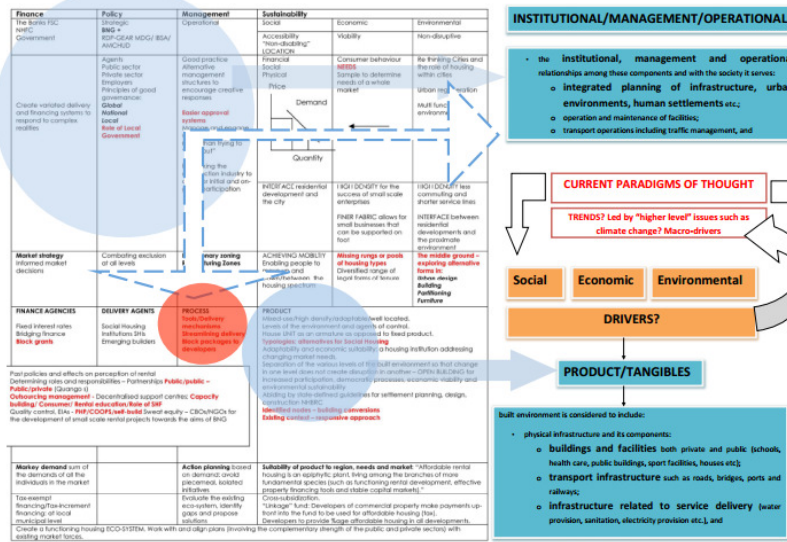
| Finance | Policy | Management | Sustainability | | |
|---|---|---|---|---|---|
| The Banks FSC NHFC Government | Strategic BNG + RDP-GEAR MDG/ BSA/ AMCHUD | Operational | Social | Economic | Environmental |
| | | | Accessibility "Non-disabling" Inclusive | Viability | Non-disruptive |
| Create variated delivery and financing systems to respond to complex realities | Agents Public sector Private sector Employers Principles of good governance: Global National Local Role of Local Government | Good practice Alternative management structures to encourage creative responses Easier approval systems | Financial Fields Physical Price Demand Quantity | Consumer behaviour NEEDS Sample to determine needs of a whole market | Re-thinking Cities and the role of housing within cities Urban regeneration Multi func environm |
| | | ing the ction industry to in initial and on- participation | INTERFACE residential development and the city | HIGH DENSITY for the success of small scale enterprises FINER FABRIC allows for small businesses that can be supported on foot | HIGH DENSITY less commuting and shorter service lines INTERFACE between residential developments and the proximate environment |
| Market strategy Informed market decisions | Combating exclusion at all levels | ionary zoning turing Zones | ACHIEVING MOBILITY Enabling people to between the housing spectrum | Missing rungs or pools of housing types Diversified range of legal forms of tenure | The middle ground – exploring alternative forms in: Urban design Building Partitioning Furniture |
| FINANCE AGENCIES Fixed interest rates Bridging finance Block grants | DELIVERY AGENTS Social Housing Institutions SHIs Emerging builders | PROCESS Tools/Delivery mechanisms Streamlining delivery Block packages to developers | PRODUCT Mixed-use/high density/adaptable/well located. Levels of the environment and agents of control. House UNIT as an armature as opposed to fixed product. Typologies: alternatives for Social Housing Adaptability and economic suitability: a housing institution addressing changing market needs. Separation of the various levels of the built environment so that change in one level does not create disruption in another – OPEN BUILDING for increased participation, democratic processes, economic viability and environmental sustainability Abiding by state-defined guidelines for settlement planning, design, construction: NHBRC Identified nodes – building conversions Existing context – responsive approach | | |

Past policies and effects on perception of rental
Determining roles and responsibilities – Partnerships Public/public – Public/private (Quango s)
Outsourcing management – Decentralised support centres: Capacity building/ Consumer/ Rental education/Role of SAF
Quality control, EIAs – PHP/COOPS/self-build Sweat equity – CBOs/NGOs for the development of small scale rental projects towards the aims of BNG

| | | | |
|---|---|---|---|
| Markey demand sum of the demands of all the individuals in the market | | Action planning based on demand; avoid piecemeal, isolated initiatives | Suitability of product to region, needs and market: "Affordable rental housing is an epiphytic plant, living among the branches of more fundamental species (such as functioning rental development, effective property financing tools and visible capital markets)." |
| Tax-exempt financing/Tax-increment financing; of local municipal level | | Evaluate the existing eco-system, identify gaps and propose solutions | Cross-subsidization. "Linkage" fund: Developers of commercial property make payments up-front into the fund to be used for affordable housing (too). Developers to provide %age affordable housing in all developments. |

Create a functioning housing ECO-SYSTEM. Work with and align plans (involving the complementary strength of the public and private sectors) with existing market forces.

INSTITUTIONAL/MANAGEMENT/OPERATIONAL

• the institutional, management and operational relationships among these components and with the society it serves:
o integrated planning of infrastructure, urban environments, human settlements etc.;
o operation and maintenance of facilities;
o transport operations including traffic management, and

CURRENT PARADIGMS OF THOUGHT

TRENDS? Led by "higher level" issues such as climate change? Macro-drivers

Social Economic Environmental

DRIVERS?

PRODUCT/TANGIBLES

built environment is considered to include:
• physical infrastructure and its components:
o buildings and facilities both private and public (schools, health care, public buildings, sport facilities, houses etc);
o transport infrastructure such as roads, bridges, ports and railways;
o infrastructure related to service delivery (water provision, sanitation, electricity provision etc.), and